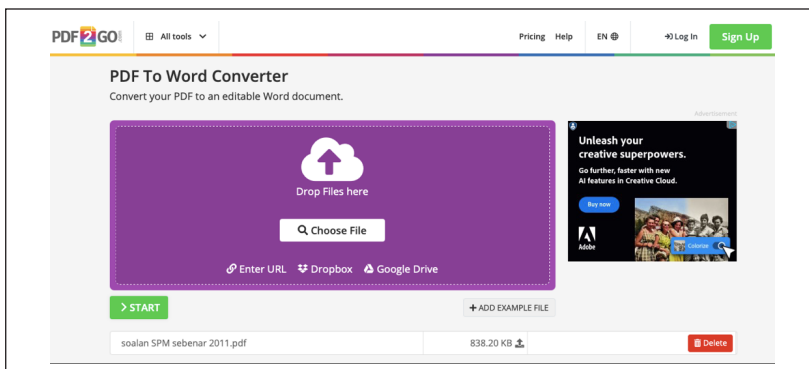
PDF2GO

All tools

Pricing Help EN

Log In Sign Up

PDF To Word Converter

Convert your PDF to an editable Word document.

Advertisement

Drop Files here

Choose File

Enter URL Dropbox Google Drive

Unleash your creative superpowers.

Go further, faster with new AI features in Creative Cloud.

Buy now

Adobe

Colorize

START

+ ADD EXAMPLE FILE

soalan SPM sebenar 2011.pdf

838.20 KB

Delete